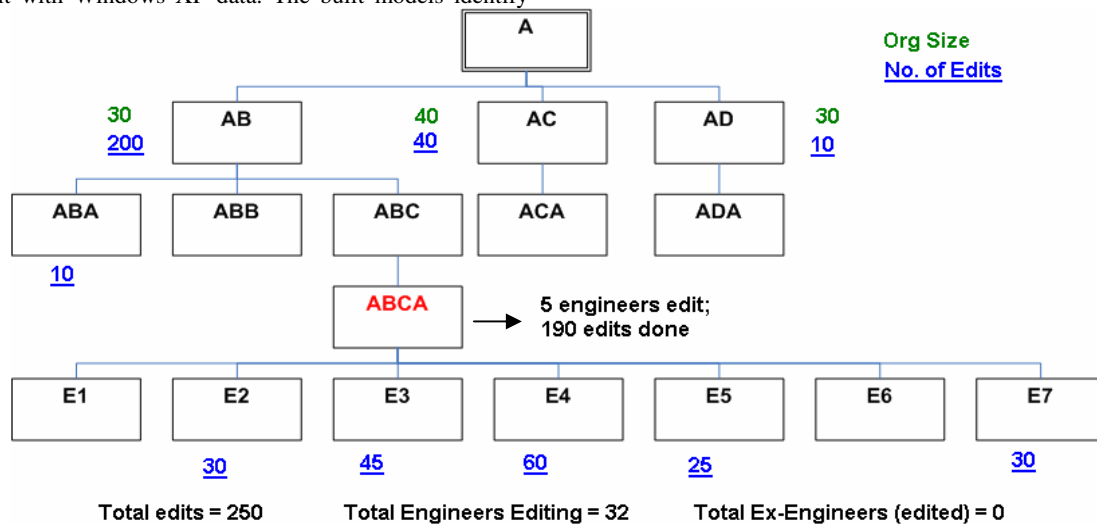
it with Windows XP data. The built models identify

A

Org Size
No. of Edits

30
200
AB

40
40
AC

AD
30
10

ABA
ABB
ABC
ACA
ADA

10

ABCA

5 engineers edit;
190 edits done

E1
E2
E3
E4
E5
E6
E7

30
45
60
25
30

Total edits = 250
Total Engineers Editing = 32
Total Ex-Engineers (edited) = 0